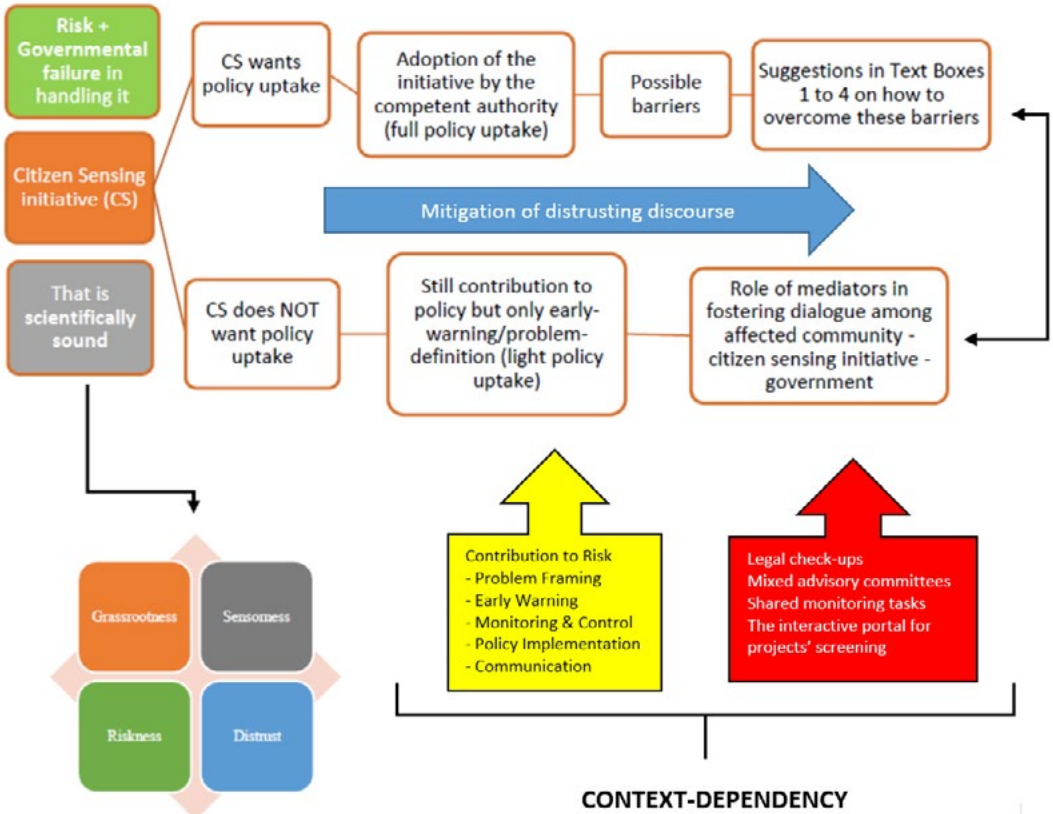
Risk + Governmental failure in handling it

Citizen Sensing initiative (CS)

That is scientifically sound

CS wants policy uptake

Adoption of the initiative by the competent authority (full policy uptake)

Possible barriers

Suggestions in Text Boxes 1 to 4 on how to overcome these barriers

Mitigation of distrusting discourse

CS does NOT want policy uptake

Still contribution to policy but only early-warning/problem-definition (light policy uptake)

Role of mediators in fostering dialogue among affected community - citizen sensing initiative - government

Grassrootness

Sensorness

Riskness

Distrust

Contribution to Risk
- Problem Framing
- Early Warning
- Monitoring & Control
- Policy Implementation
- Communication

Legal check-ups
Mixed advisory committees
Shared monitoring tasks
The interactive portal for projects' screening

CONTEXT-DEPENDENCY